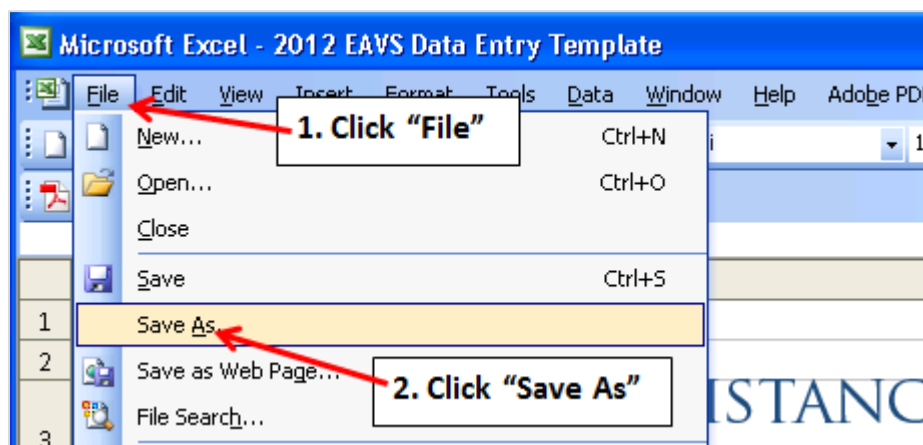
Microsoft Excel - 2012 EAVS Data Entry Template

File Edit View Insert Format Tools Data Window Help Adobe PDF

1. Click "File"

New... Ctrl+N

Open... Ctrl+O

Close

Save Ctrl+S

Save As...

Save as Web Page...

File Search...

2. Click "Save As"

1
2
3

ISTANC